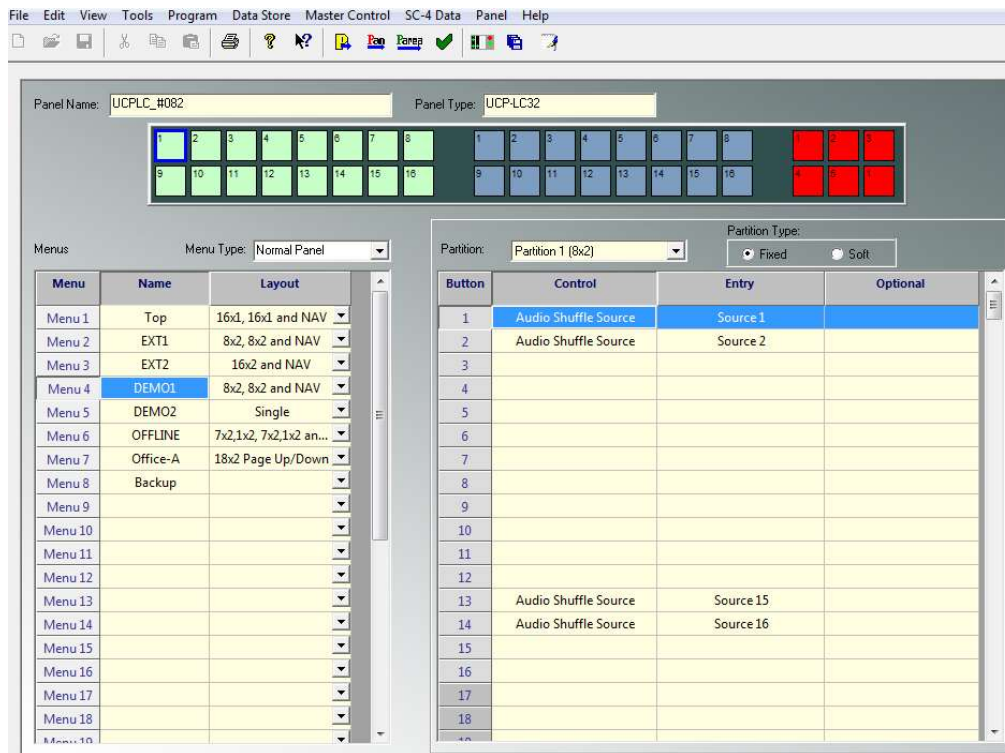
File Edit View Tools Program Data Store Master Control SC-4 Data Panel Help

Panel Name: UCPLC_#082

Panel Type: UCP-LC32

1 2 3 4 5 6 7 8
9 10 11 12 13 14 15 16

1 2 3 4 5 6 7 8
9 10 11 12 13 14 15 16

1 2 3
4 5 6

Menus

Menu Type: Normal Panel

| Menu | Name | Layout |
|---|---|---|
| Menu 1 | Top | 16x1, 16x1 and NAV |
| Menu 2 | EXT1 | 8x2, 8x2 and NAV |
| Menu 3 | EXT2 | 16x2 and NAV |
| Menu 4 | DEMO1 | 8x2, 8x2 and NAV |
| Menu 5 | DEMO2 | Single |
| Menu 6 | OFFLINE | 7x2,1x2, 7x2,1x2 an... |
| Menu 7 | Office-A | 18x2 Page Up/Down |
| Menu 8 | Backup | |
| Menu 9 | | |
| Menu 10 | | |
| Menu 11 | | |
| Menu 12 | | |
| Menu 13 | | |
| Menu 14 | | |
| Menu 15 | | |
| Menu 16 | | |
| Menu 17 | | |
| Menu 18 | | |
| Menu 19 | | |

Partition: Partition 1 (8x2)

Partition Type:
Fixed
Soft

| Button | Control | Entry | Optional |
|---|---|---|---|
| 1 | Audio Shuffle Source | Source 1 | |
| 2 | Audio Shuffle Source | Source 2 | |
| 3 | | | |
| 4 | | | |
| 5 | | | |
| 6 | | | |
| 7 | | | |
| 8 | | | |
| 9 | | | |
| 10 | | | |
| 11 | | | |
| 12 | | | |
| 13 | Audio Shuffle Source | Source 15 | |
| 14 | Audio Shuffle Source | Source 16 | |
| 15 | | | |
| 16 | | | |
| 17 | | | |
| 18 | | | |
| 19 | | | |